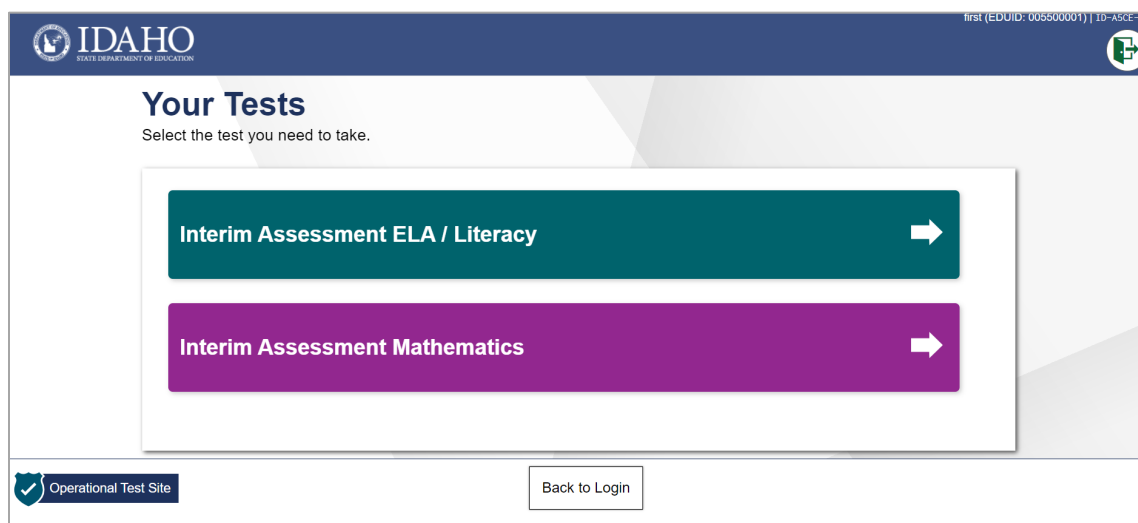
IDAHO
STATE DEPARTMENT OF EDUCATION

first (EDUID: 005500001) | ID-A5CE-

Your Tests
Select the test you need to take.

Interim Assessment ELA / Literacy

Interim Assessment Mathematics

Operational Test Site

Back to Login